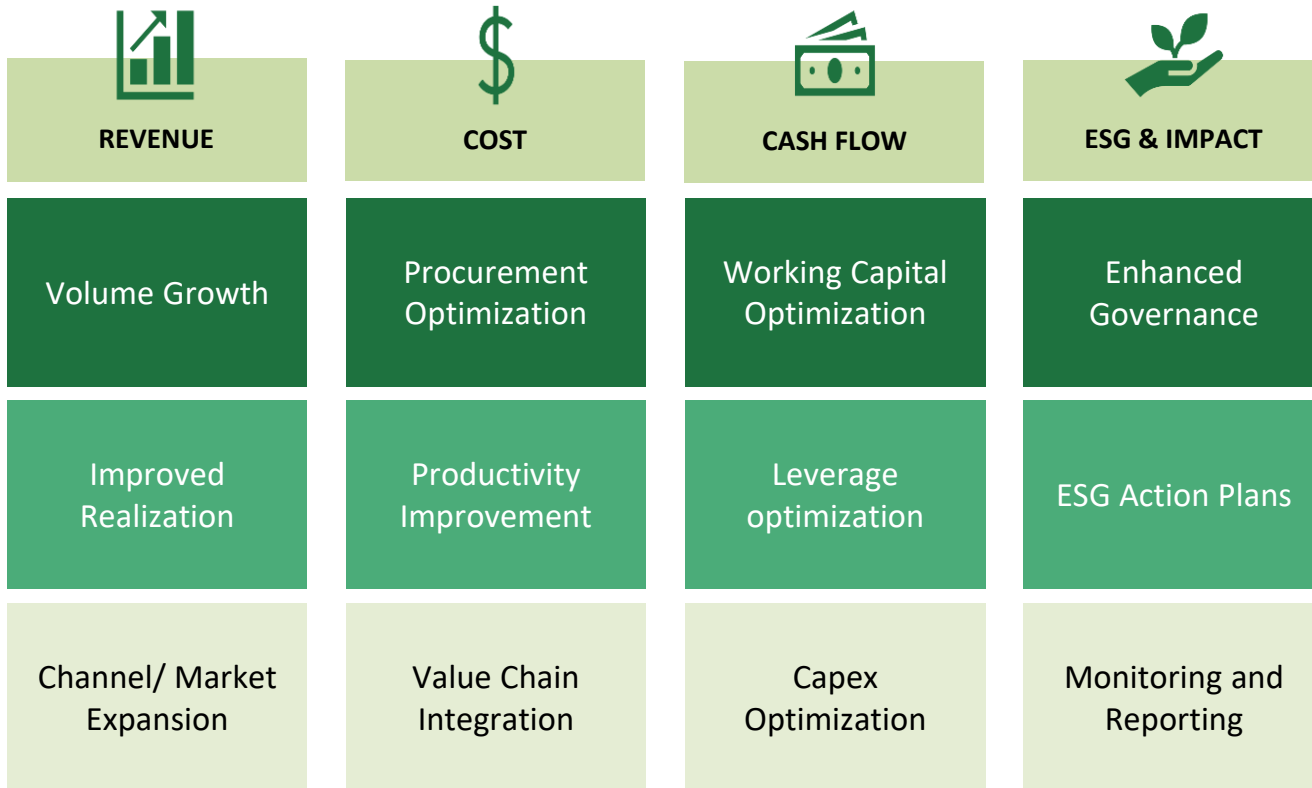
| REVENUE | COST | CASH FLOW | ESG & IMPACT |
|---|---|---|---|
| Volume Growth | Procurement Optimization | Working Capital Optimization | Enhanced Governance |
| Improved Realization | Productivity Improvement | Leverage optimization | ESG Action Plans |
| Channel/ Market Expansion | Value Chain Integration | Capex Optimization | Monitoring and Reporting |